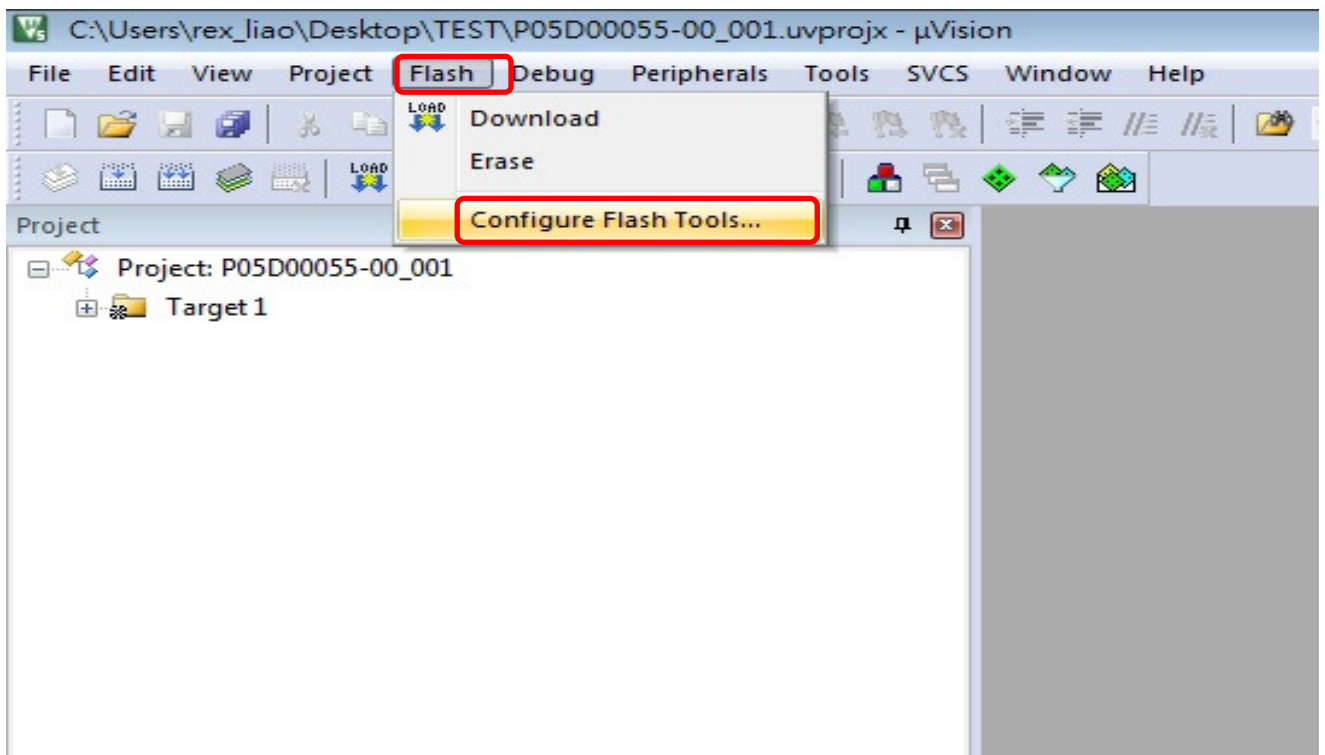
C:\Users\rex_liao\Desktop\TEST\P05D00055-00_001.uvprojx - µVision

File Edit View Project Flash Debug Peripherals Tools SVCS Window Help

LOAD Download
Erase
Configure Flash Tools...

LOAD

Project

Project: P05D00055-00_001
Target 1